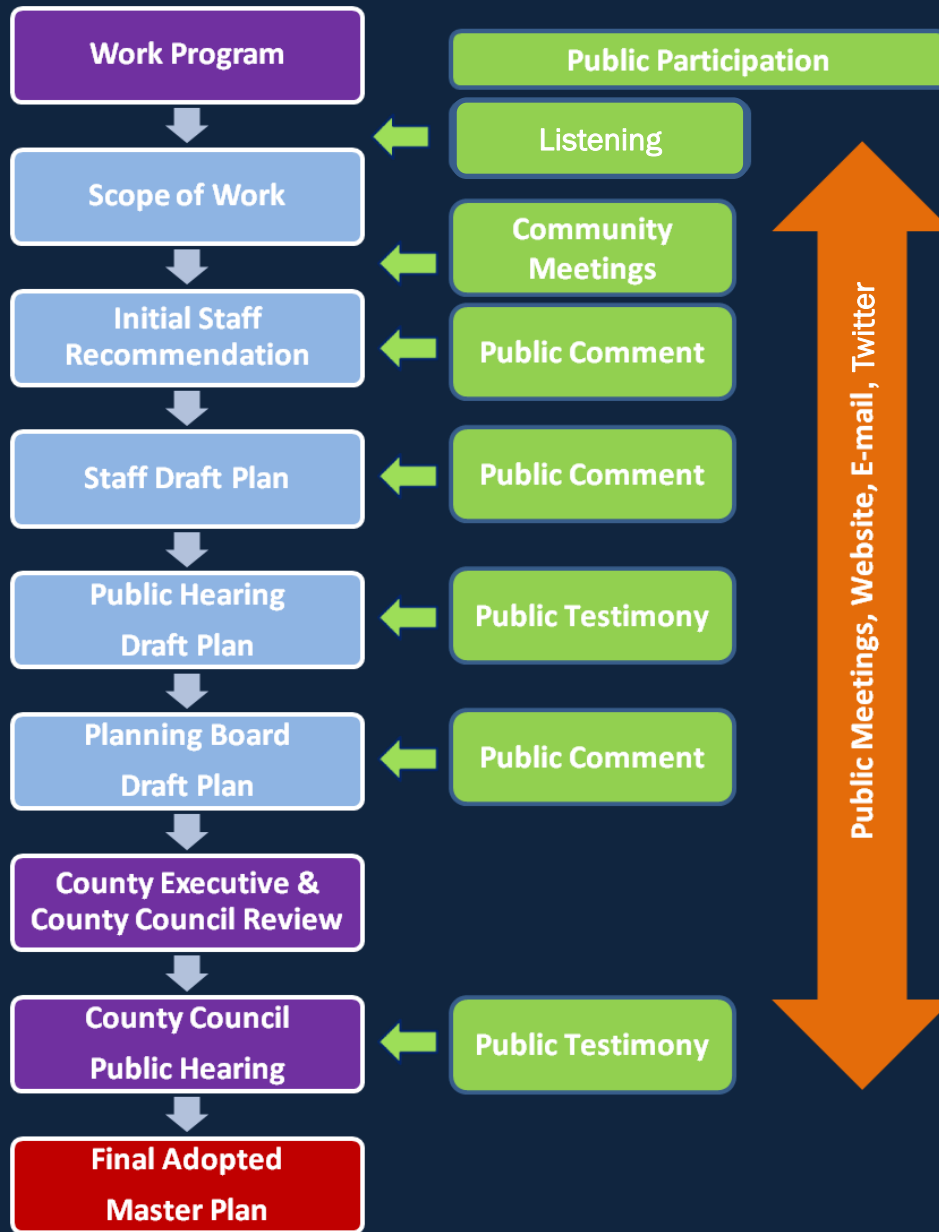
Work Program

Public Participation

Listening

Scope of Work

Community Meetings

Initial Staff Recommendation

Public Comment

Staff Draft Plan

Public Comment

Public Hearing Draft Plan

Public Testimony

Planning Board Draft Plan

Public Comment

County Executive & County Council Review

County Council Public Hearing

Public Testimony

Final Adopted Master Plan

Public Meetings, Website, E-mail, Twitter